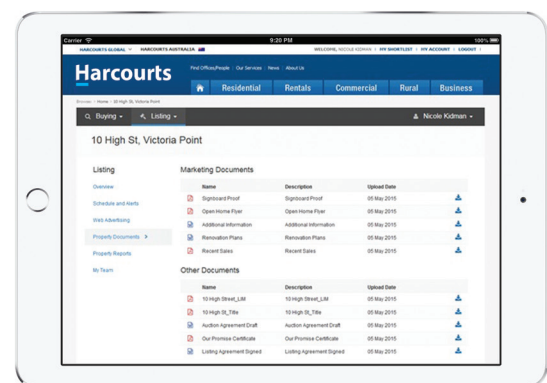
Carrier 9:20 PM 100%

HARCOURTS GLOBAL HARCOURTS AUSTRALIA WELCOME, NICOLE KIDMAN | MY SHORTLIST | MY ACCOUNT | LOGOUT

Harcourts

Find Offices/People | Our Services | News | About Us

Residential Rentals Commercial Rural Business

Browse > Home > 10 High St, Victoria Point

Buying Listing Nicole Kidman

10 High St, Victoria Point

Listing

Overview

Schedule and Alerts

Web Advertising

Property Documents >

Property Reports

My Team

Marketing Documents

| Name | Description | Upload Date |
|---|---|---|
| Signboard Proof | Signboard Proof | 05 May 2015 |
| Open Home Flyer | Open Home Flyer | 05 May 2015 |
| Additional Information | Additional Information | 05 May 2015 |
| Renovation Plans | Renovation Plans | 05 May 2015 |
| Recent Sales | Recent Sales | 05 May 2015 |

Other Documents

| Name | Description | Upload Date |
|---|---|---|
| 10 High Street_LIM | 10 High Street_LIM | 05 May 2015 |
| 10 High St_Title | 10 High St_Title | 05 May 2015 |
| Auction Agreement Draft | Auction Agreement Draft | 05 May 2015 |
| Our Promise Certificate | Our Promise Certificate | 05 May 2015 |
| Listing Agreement Signed | Listing Agreement Signed | 05 May 2015 |